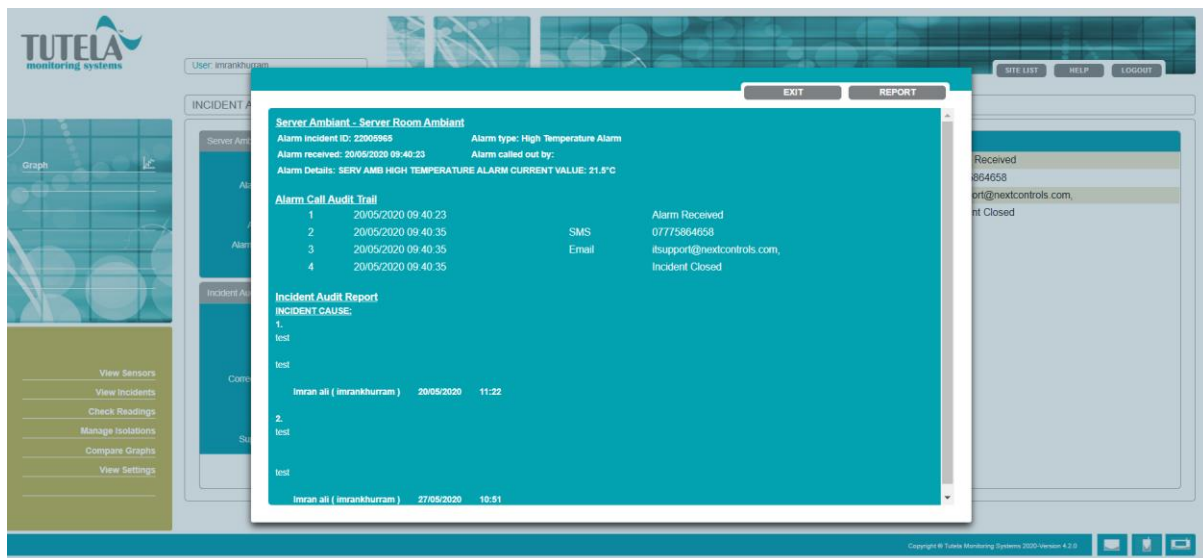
TUTELA
monitoring systems

User: imrankhurram

INCIDENT A

SITE LIST HELP LOGOUT

Graph

Server Amb

Ala

Alarm

Incident Au

Corre

Su

View Sensors
View Incidents
Check Readings
Manage Isolations
Compare Graphs
View Settings

Received
5864658
ort@nextcontrols.com,
nt Closed

EXIT REPORT

Server Ambiant - Server Room Ambiant
Alarm incident ID: 22005965 Alarm type: High Temperature Alarm
Alarm received: 20/05/2020 09:40:23 Alarm called out by:
Alarm Details: SERV AMB HIGH TEMPERATURE ALARM CURRENT VALUE: 21.5°C

Alarm Call Audit Trail

| | | | |
|---|---|---|---|
| 1 | 20/05/2020 09:40:23 | | Alarm Received |
| 2 | 20/05/2020 09:40:35 | SMS | 07775864658 |
| 3 | 20/05/2020 09:40:35 | Email | itsupport@nextcontrols.com, |
| 4 | 20/05/2020 09:40:35 | | Incident Closed |

Incident Audit Report
INCIDENT CAUSE:
1.
test

test

Imran ali ( imrankhurram ) 20/05/2020 11:22

2.
test

test

Imran ali ( imrankhurram ) 27/05/2020 10:51

Copyright © Tutela Monitoring Systems 2020-Version 4.2.0